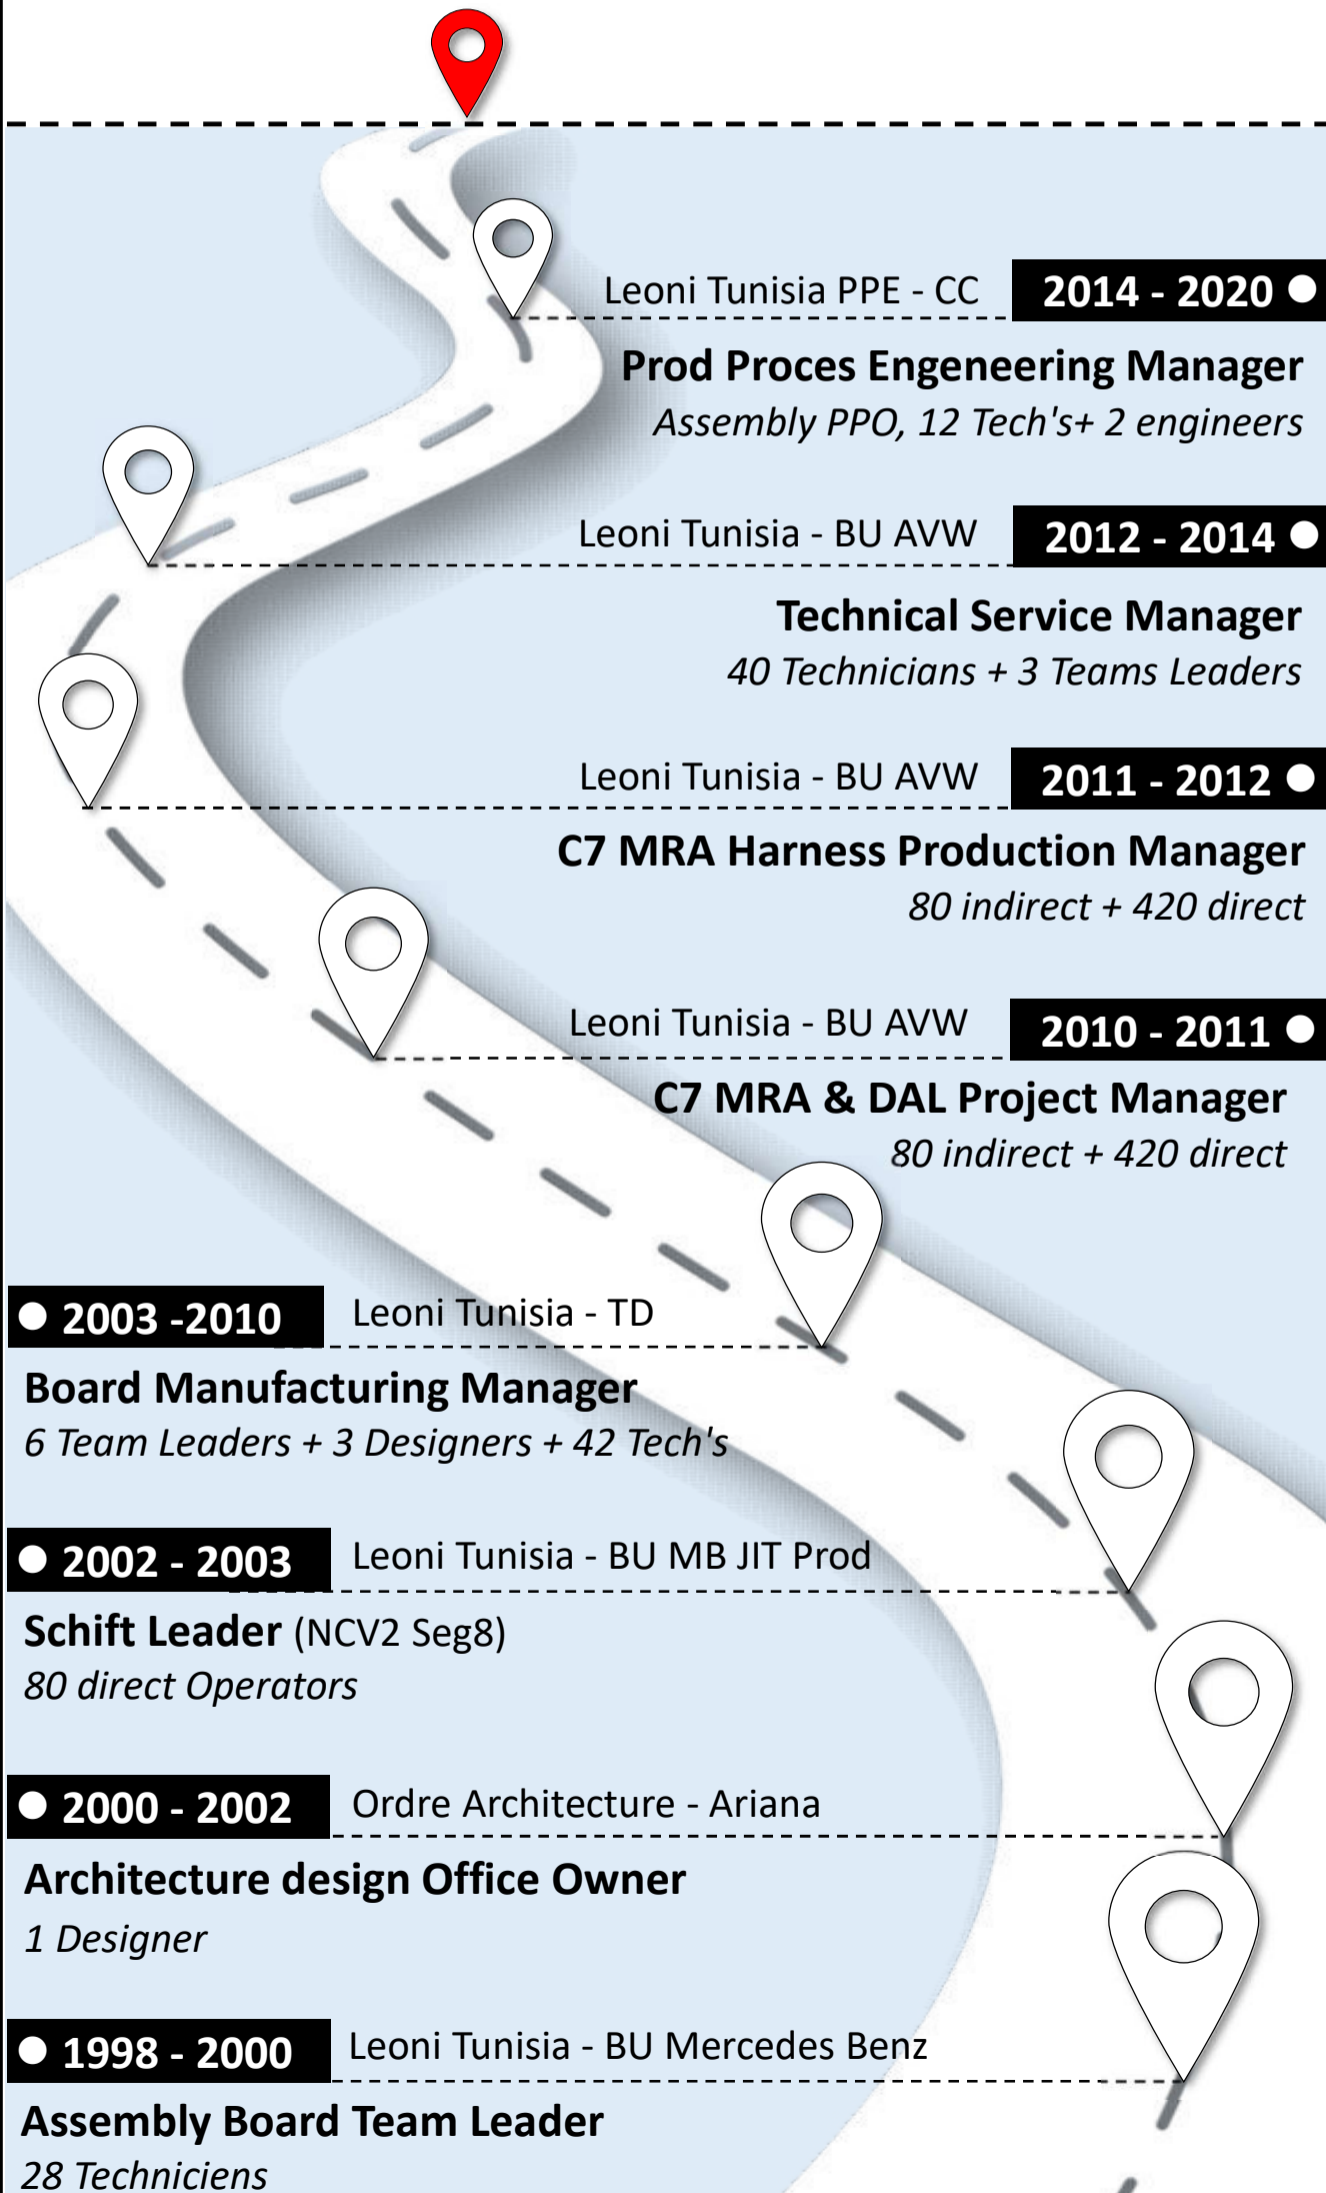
Leoni Tunisia PPE - CC
2014 - 2020
Prod Proces Engeneering Manager
Assembly PPO, 12 Tech's+ 2 engineers

Leoni Tunisia - BU AVW
2012 - 2014
Technical Service Manager
40 Technicians + 3 Teams Leaders

Leoni Tunisia - BU AVW
2011 - 2012
C7 MRA Harness Production Manager
80 indirect + 420 direct

Leoni Tunisia - BU AVW
2010 - 2011
C7 MRA & DAL Project Manager
80 indirect + 420 direct

2003 -2010
Leoni Tunisia - TD
Board Manufacturing Manager
6 Team Leaders + 3 Designers + 42 Tech's

2002 - 2003
Leoni Tunisia - BU MB JIT Prod
Schift Leader (NCV2 Seg8)
80 direct Operators

2000 - 2002
Ordre Architecture - Ariana
Architecture design Office Owner
1 Designer

1998 - 2000
Leoni Tunisia - BU Mercedes Benz
Assembly Board Team Leader
28 Techniciens